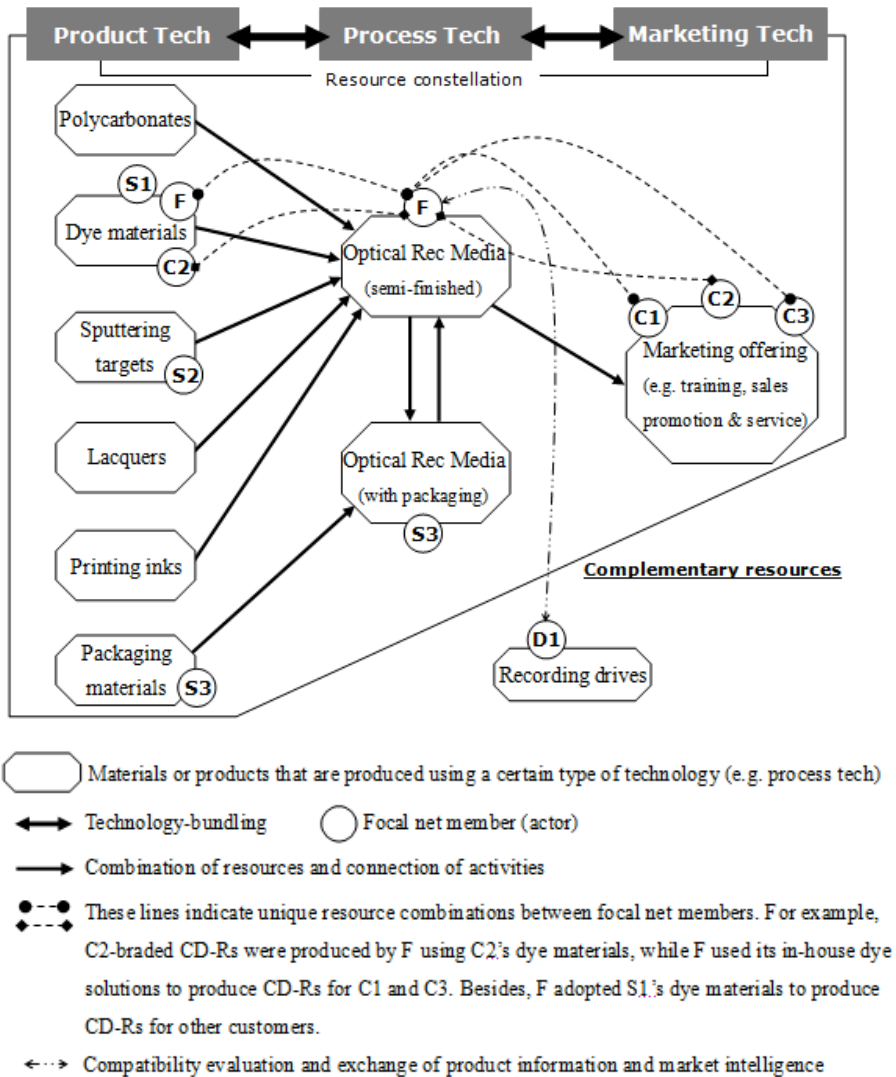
Product Tech
Process Tech
Marketing Tech
Resource constellation

Polycarbonates
S1
F
Dye materials
C2
F
Optical Rec Media
(semi-finished)
Sputtering targets
S2
C1
C2
C3
Marketing offering
(e.g. training, sales promotion & service)
Lacquers
Optical Rec Media
(with packaging)
S3
Printing inks
Complementary resources
Packaging materials
S3
D1
Recording drives

Materials or products that are produced using a certain type of technology (e.g. process tech)

Technology-bundling
Focal net member (actor)

Combination of resources and connection of activities

These lines indicate unique resource combinations between focal net members. For example, C2-braded CD-Rs were produced by F using C2's dye materials, while F used its in-house dye solutions to produce CD-Rs for C1 and C3. Besides, F adopted S1's dye materials to produce CD-Rs for other customers.

Compatibility evaluation and exchange of product information and market intelligence